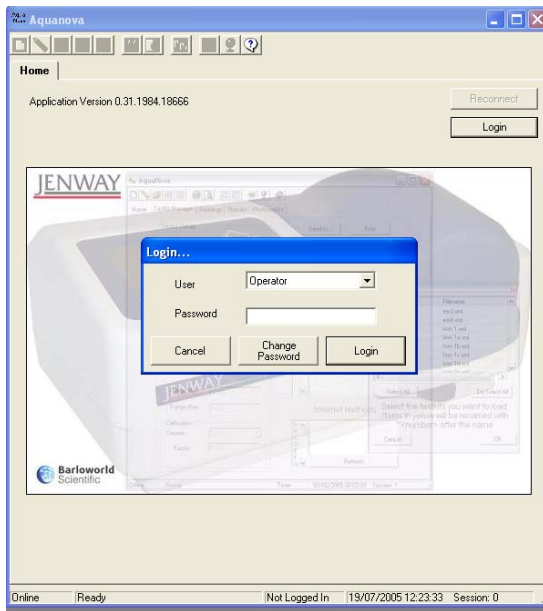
Aquanova

Home

Application Version 0.31.1984.18666

Reconnect

Login

JENWAY

Login...

User Operator

Password

Cancel

Change Password

Login

JENWAY

Barloworld Scientific

Online Ready Not Logged In 19/07/2005 12:23:33 Session: 0